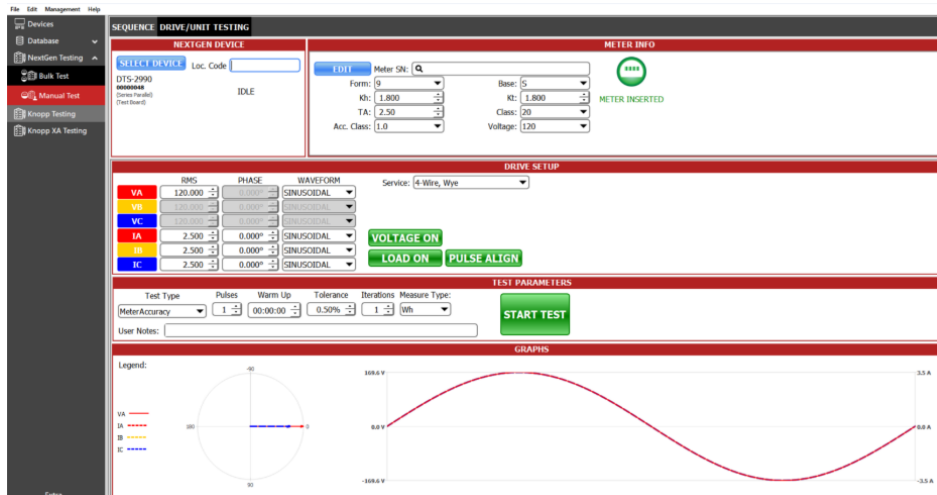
File Edit Management Help

Devices
Database
NextGen Testing
Bulk Test
Manual Test
Knopp Testing
Knopp XA Testing

SEQUENCE DRIVE/UNIT TESTING

NEXTGEN DEVICE
SELECT DEVICE Loc. Code
DTS-2990
00000048
(Series Parallel)
(Test Board)
IDLE

METER INFO
EDIT Meter SN:
Form: 9
Kh: 1.800
TA: 2.50
Acc. Class: 1.0
Base: S
Kt: 1.800
Class: 20
Voltage: 120
METER INSERTED

DRIVE SETUP

| | RMS | PHASE | WAVEFORM |
|---|---|---|---|
| VA | 120.000 | 0.000° | SINUSOIDAL |
| VB | 120.000 | 0.000° | SINUSOIDAL |
| VC | 120.000 | 0.000° | SINUSOIDAL |
| IA | 2.500 | 0.000° | SINUSOIDAL |
| IB | 2.500 | 0.000° | SINUSOIDAL |
| IC | 2.500 | 0.000° | SINUSOIDAL |

Service: 4-Wire, Wye
VOLTAGE ON
LOAD ON
PULSE ALIGN

TEST PARAMETERS
Test Type: MeterAccuracy
Pulses: 1
Warm Up: 00:00:00
Tolerance: 0.50%
Iterations: 1
Measure Type: Wh
START TEST
User Notes:

GRAPHS
Legend:
VA
IA
IB
IC
-90
180
0
90
169.6 V
0.0 V
-169.6 V
3.5 A
0.0 A
-3.5 A